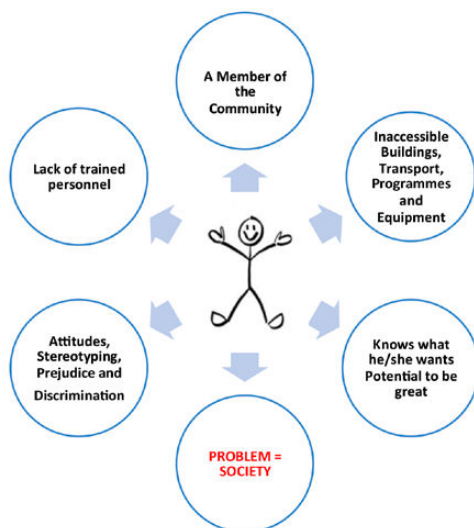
A Member of the Community

Inaccessible Buildings, Transport, Programmes and Equipment

Knows what he/she wants Potential to be great

PROBLEM = SOCIETY

Attitudes, Stereotyping, Prejudice and Discrimination

Lack of trained personnel